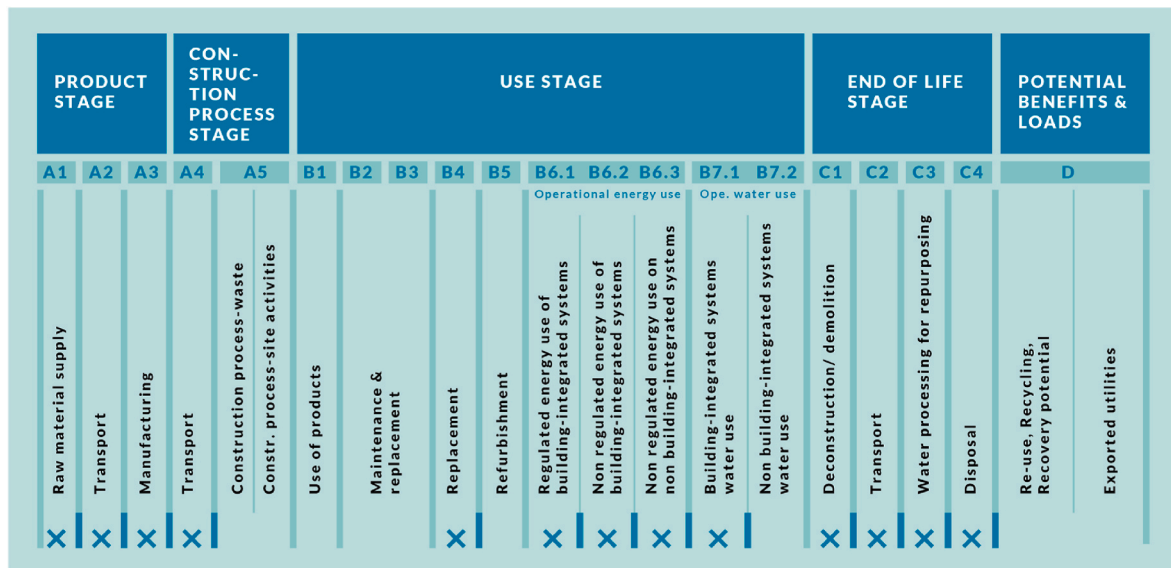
PRODUCT STAGE

CON-STRUC-TION PROCESS STAGE

USE STAGE

END OF LIFE STAGE

POTENTIAL BENEFITS & LOADS

| A1 | A2 | A3 | A4 | A5 | | B1 | B2 | B3 | B4 | B5 | B6.1 | B6.2 | B6.3 | B7.1 | B7.2 | C1 | C2 | C3 | C4 | D | |
|---|---|---|---|---|---|---|---|---|---|---|---|---|---|---|---|---|---|---|---|---|---|
| | | | | | | | | | | | Operational energy use | | | Ope. water use | | | | | | | |
| Raw material supply | Transport | Manufacturing | Transport | Construction process-waste | Constr. process-site activities | Use of products | Maintenance & replacement | | Replacement | Refurbishment | Regulated energy use of building-integrated systems | Non regulated energy use of building-integrated systems | Non regulated energy use on non building-integrated systems | Building-integrated systems water use | Non building-integrated systems water use | Deconstruction/ demolition | Transport | Water processing for repurposing | Disposal | Re-use, Recycling, Recovery potential | Exported utilities |
| X | X | X | X | | | | | | X | | X | X | X | X | | X | X | X | X | | |